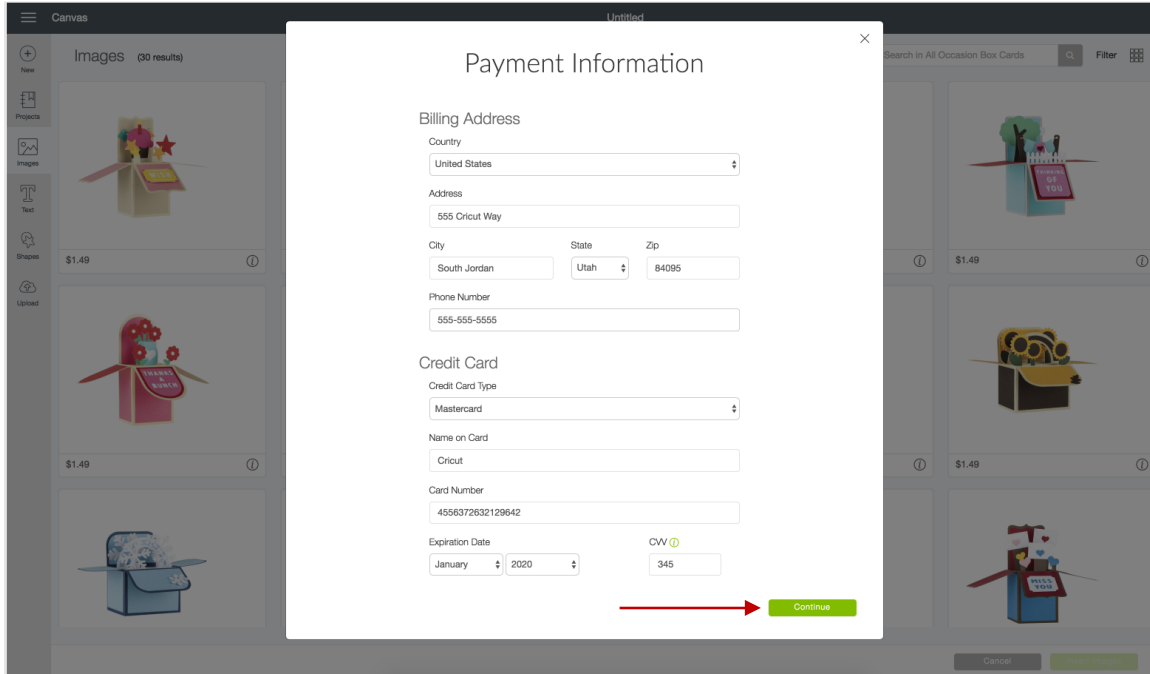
Canvas

Untitled

New

Projects

Images

Text

Shapes

Upload

Images (30 results)

Search in All Occasion Box Cards

Filter

$1.49

$1.49

$1.49

$1.49

$1.49

$1.49

Payment Information

Billing Address

Country

United States

Address

555 Cricut Way

City

South Jordan

State

Utah

Zip

84095

Phone Number

555-555-5555

Credit Card

Credit Card Type

Mastercard

Name on Card

Cricut

Card Number

4556372632129642

Expiration Date

January

2020

CVV

345

Continue

Cancel